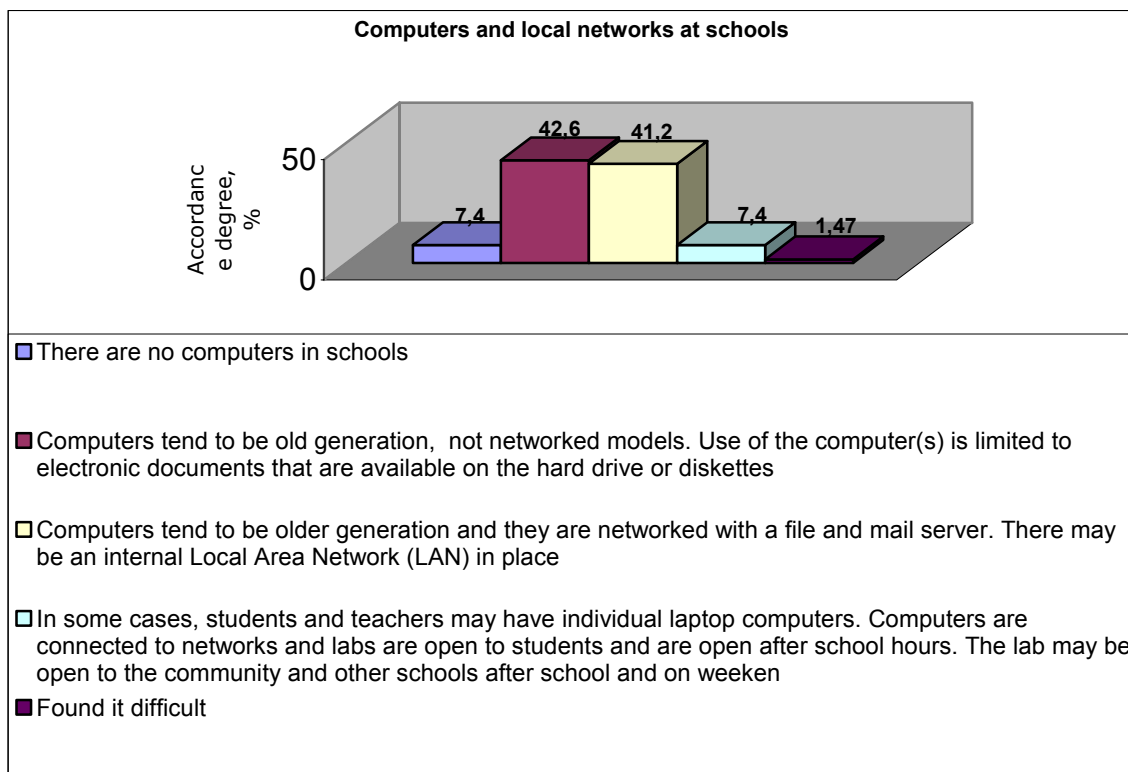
Computers and local networks at schools

Accordanc e degree, %

50

0

7,4

42,6

41,2

7,4

1,47

There are no computers in schools

Computers tend to be old generation, not networked models. Use of the computer(s) is limited to electronic documents that are available on the hard drive or diskettes

Computers tend to be older generation and they are networked with a file and mail server. There may be an internal Local Area Network (LAN) in place

In some cases, students and teachers may have individual laptop computers. Computers are connected to networks and labs are open to students and are open after school hours. The lab may be open to the community and other schools after school and on weeken

Found it difficult